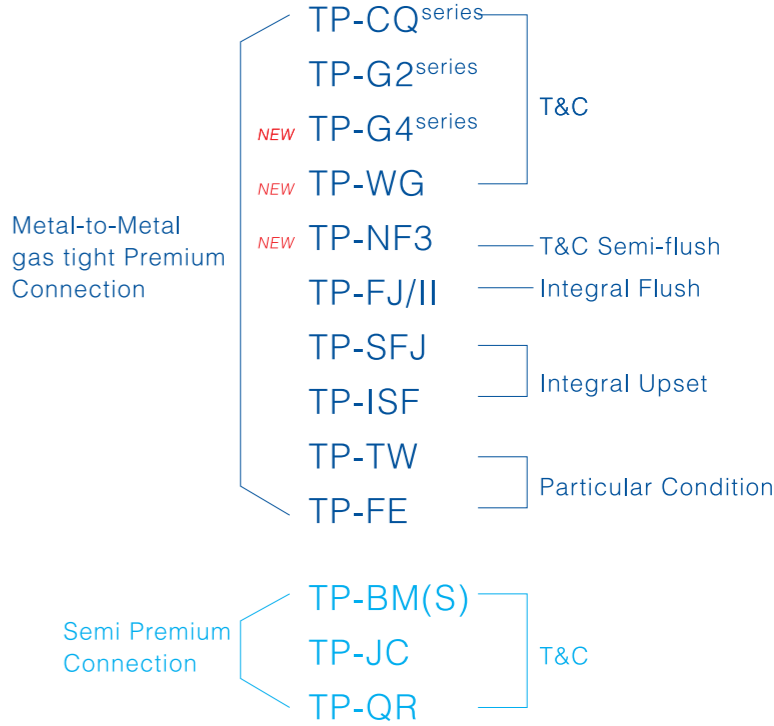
Metal-to-Metal gas tight Premium Connection

TP-CQ$^{series}$
TP-G2$^{series}$
NEW TP-G4$^{series}$
NEW TP-WG
T&C

NEW TP-NF3 T&C Semi-flush
TP-FJ/II Integral Flush

TP-SFJ
TP-ISF
Integral Upset

TP-TW
TP-FE
Particular Condition

Semi Premium Connection

TP-BM(S)
TP-JC
TP-QR
T&C